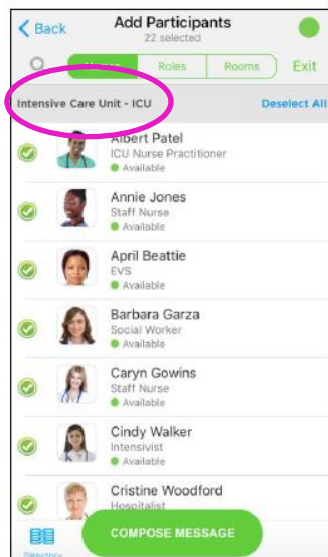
< Back
Add Participants
22 selected

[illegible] Roles Rooms Exit

Intensive Care Unit - ICU
Deselect All

Albert Patel
ICU Nurse Practitioner
Available

Annie Jones
Staff Nurse
Available

April Beattie
EVS
Available

Barbara Garza
Social Worker
Available

Caryn Gowins
Staff Nurse
Available

Cindy Walker
Intensivist
Available

Cristine Woodford
Hospitalist

Directory

COMPOSE MESSAGE